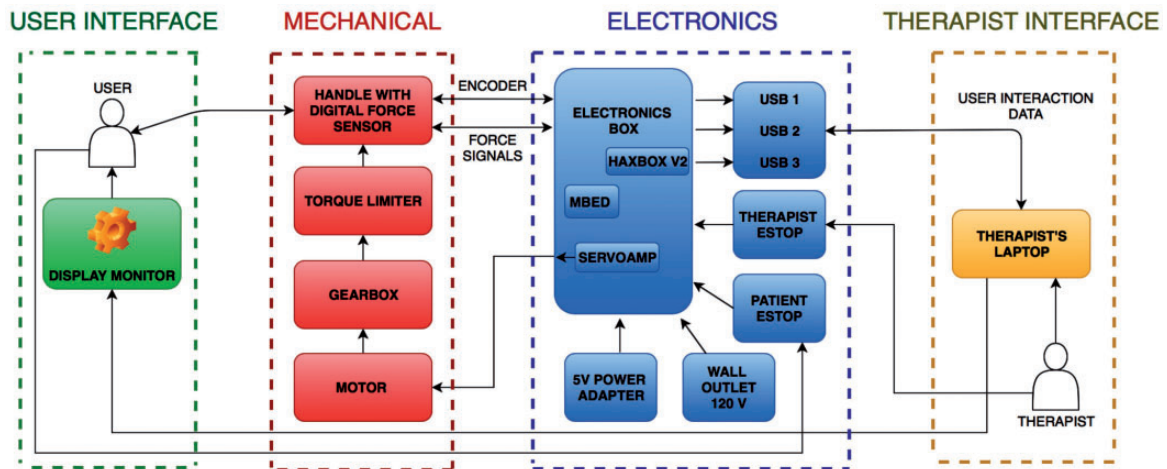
USER INTERFACE

USER

DISPLAY MONITOR

MECHANICAL

HANDLE WITH DIGITAL FORCE SENSOR

TORQUE LIMITER

GEARBOX

MOTOR

ENCODER

FORCE SIGNALS

ELECTRONICS

ELECTRONICS BOX

HAXBOX V2

MBED

SERVOAMP

USB 1

USB 2

USB 3

THERAPIST ESTOP

PATIENT ESTOP

5V POWER ADAPTER

WALL OUTLET 120 V

THERAPIST INTERFACE

USER INTERACTION DATA

THERAPIST'S LAPTOP

THERAPIST